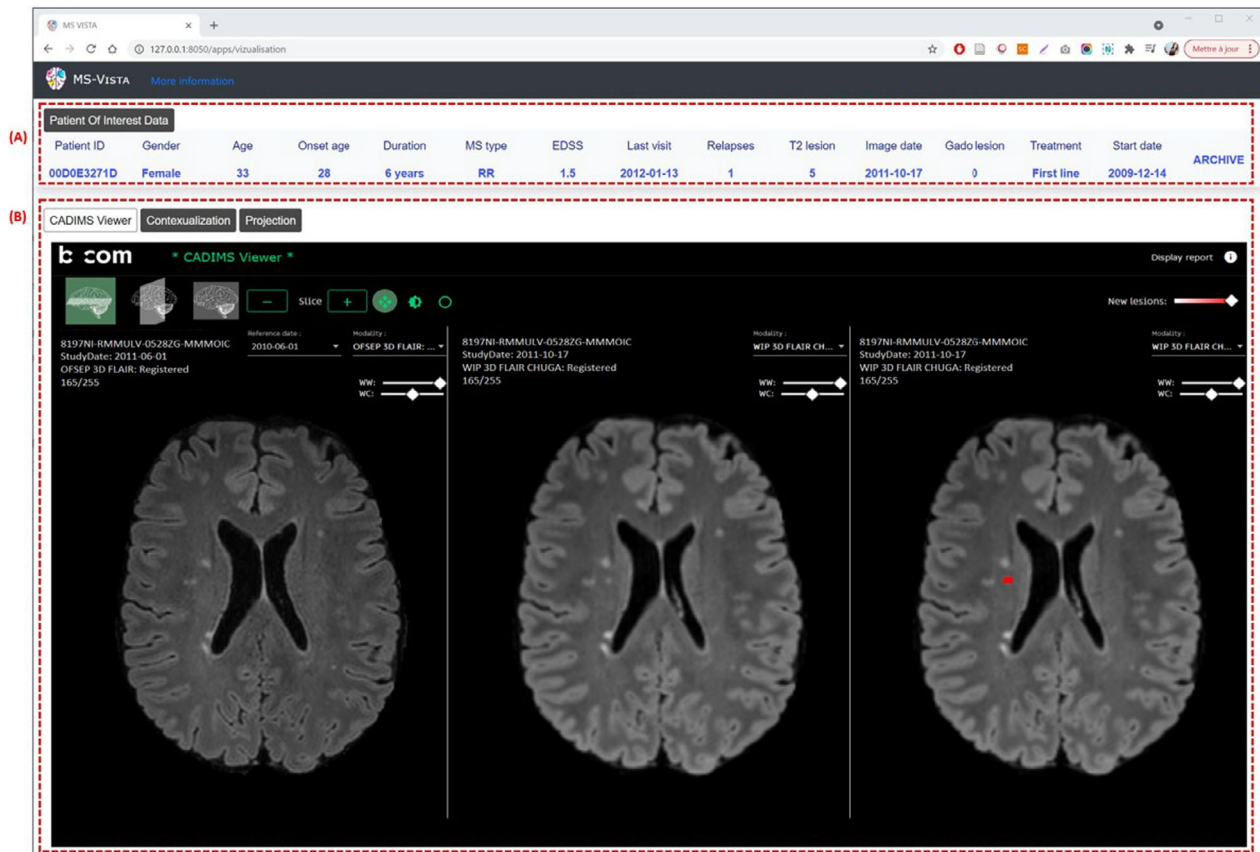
MS VISTA × +

127.0.0.1:8050/apps/vizualisation

Mettre à jour

MS-VISTA More information

(A)

Patient Of Interest Data

| Patient ID | Gender | Age | Onset age | Duration | MS type | EDSS | Last visit | Relapses | T2 lesion | Image date | Gado lesion | Treatment | Start date | |
|---|---|---|---|---|---|---|---|---|---|---|---|---|---|---|
| 00D0E3271D | Female | 33 | 28 | 6 years | RR | 1.5 | 2012-01-13 | 1 | 5 | 2011-10-17 | 0 | First line | 2009-12-14 | ARCHIVE |

(B)

CADIMS Viewer Contexualization Projection

b com * CADIMS Viewer *

Display report

Slice

New lesions:

8197NI-RMMULV-0528ZG-MMMOIC
StudyDate: 2011-06-01
OFSEP 3D FLAIR: Registered
165/255

Reference date :
2010-06-01

Modality :
OFSEP 3D FLAIR: ...

WW:
WC:

8197NI-RMMULV-0528ZG-MMMOIC
StudyDate: 2011-10-17
WIP 3D FLAIR CHUGA: Registered
165/255

Modality :
WIP 3D FLAIR CH...

WW:
WC:

8197NI-RMMULV-0528ZG-MMMOIC
StudyDate: 2011-10-17
WIP 3D FLAIR CHUGA: Registered
165/255

Modality :
WIP 3D FLAIR CH...

WW:
WC: